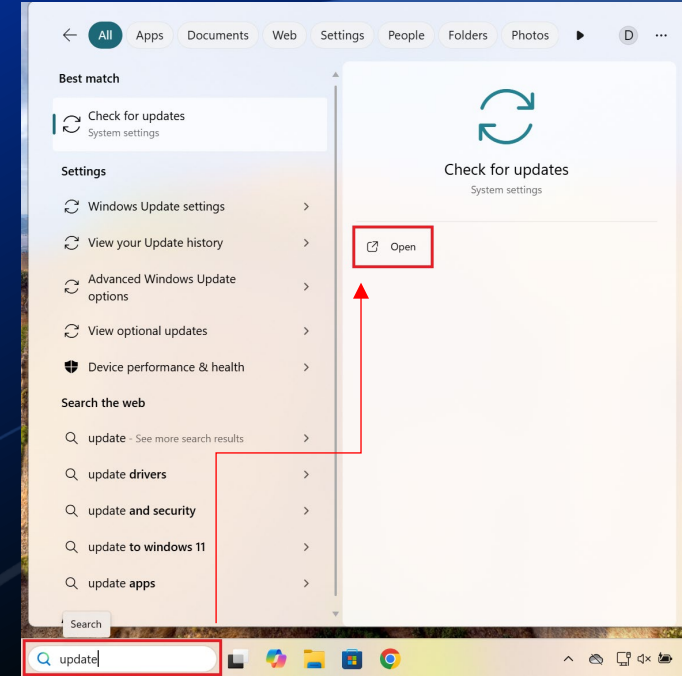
All Apps Documents Web Settings People Folders Photos D ...

Best match

Check for updates
System settings

Settings

Windows Update settings

View your Update history

Advanced Windows Update options

View optional updates

Device performance & health

Search the web

update - See more search results

update drivers

update and security

update to windows 11

update apps

Check for updates
System settings

Open

Search

update